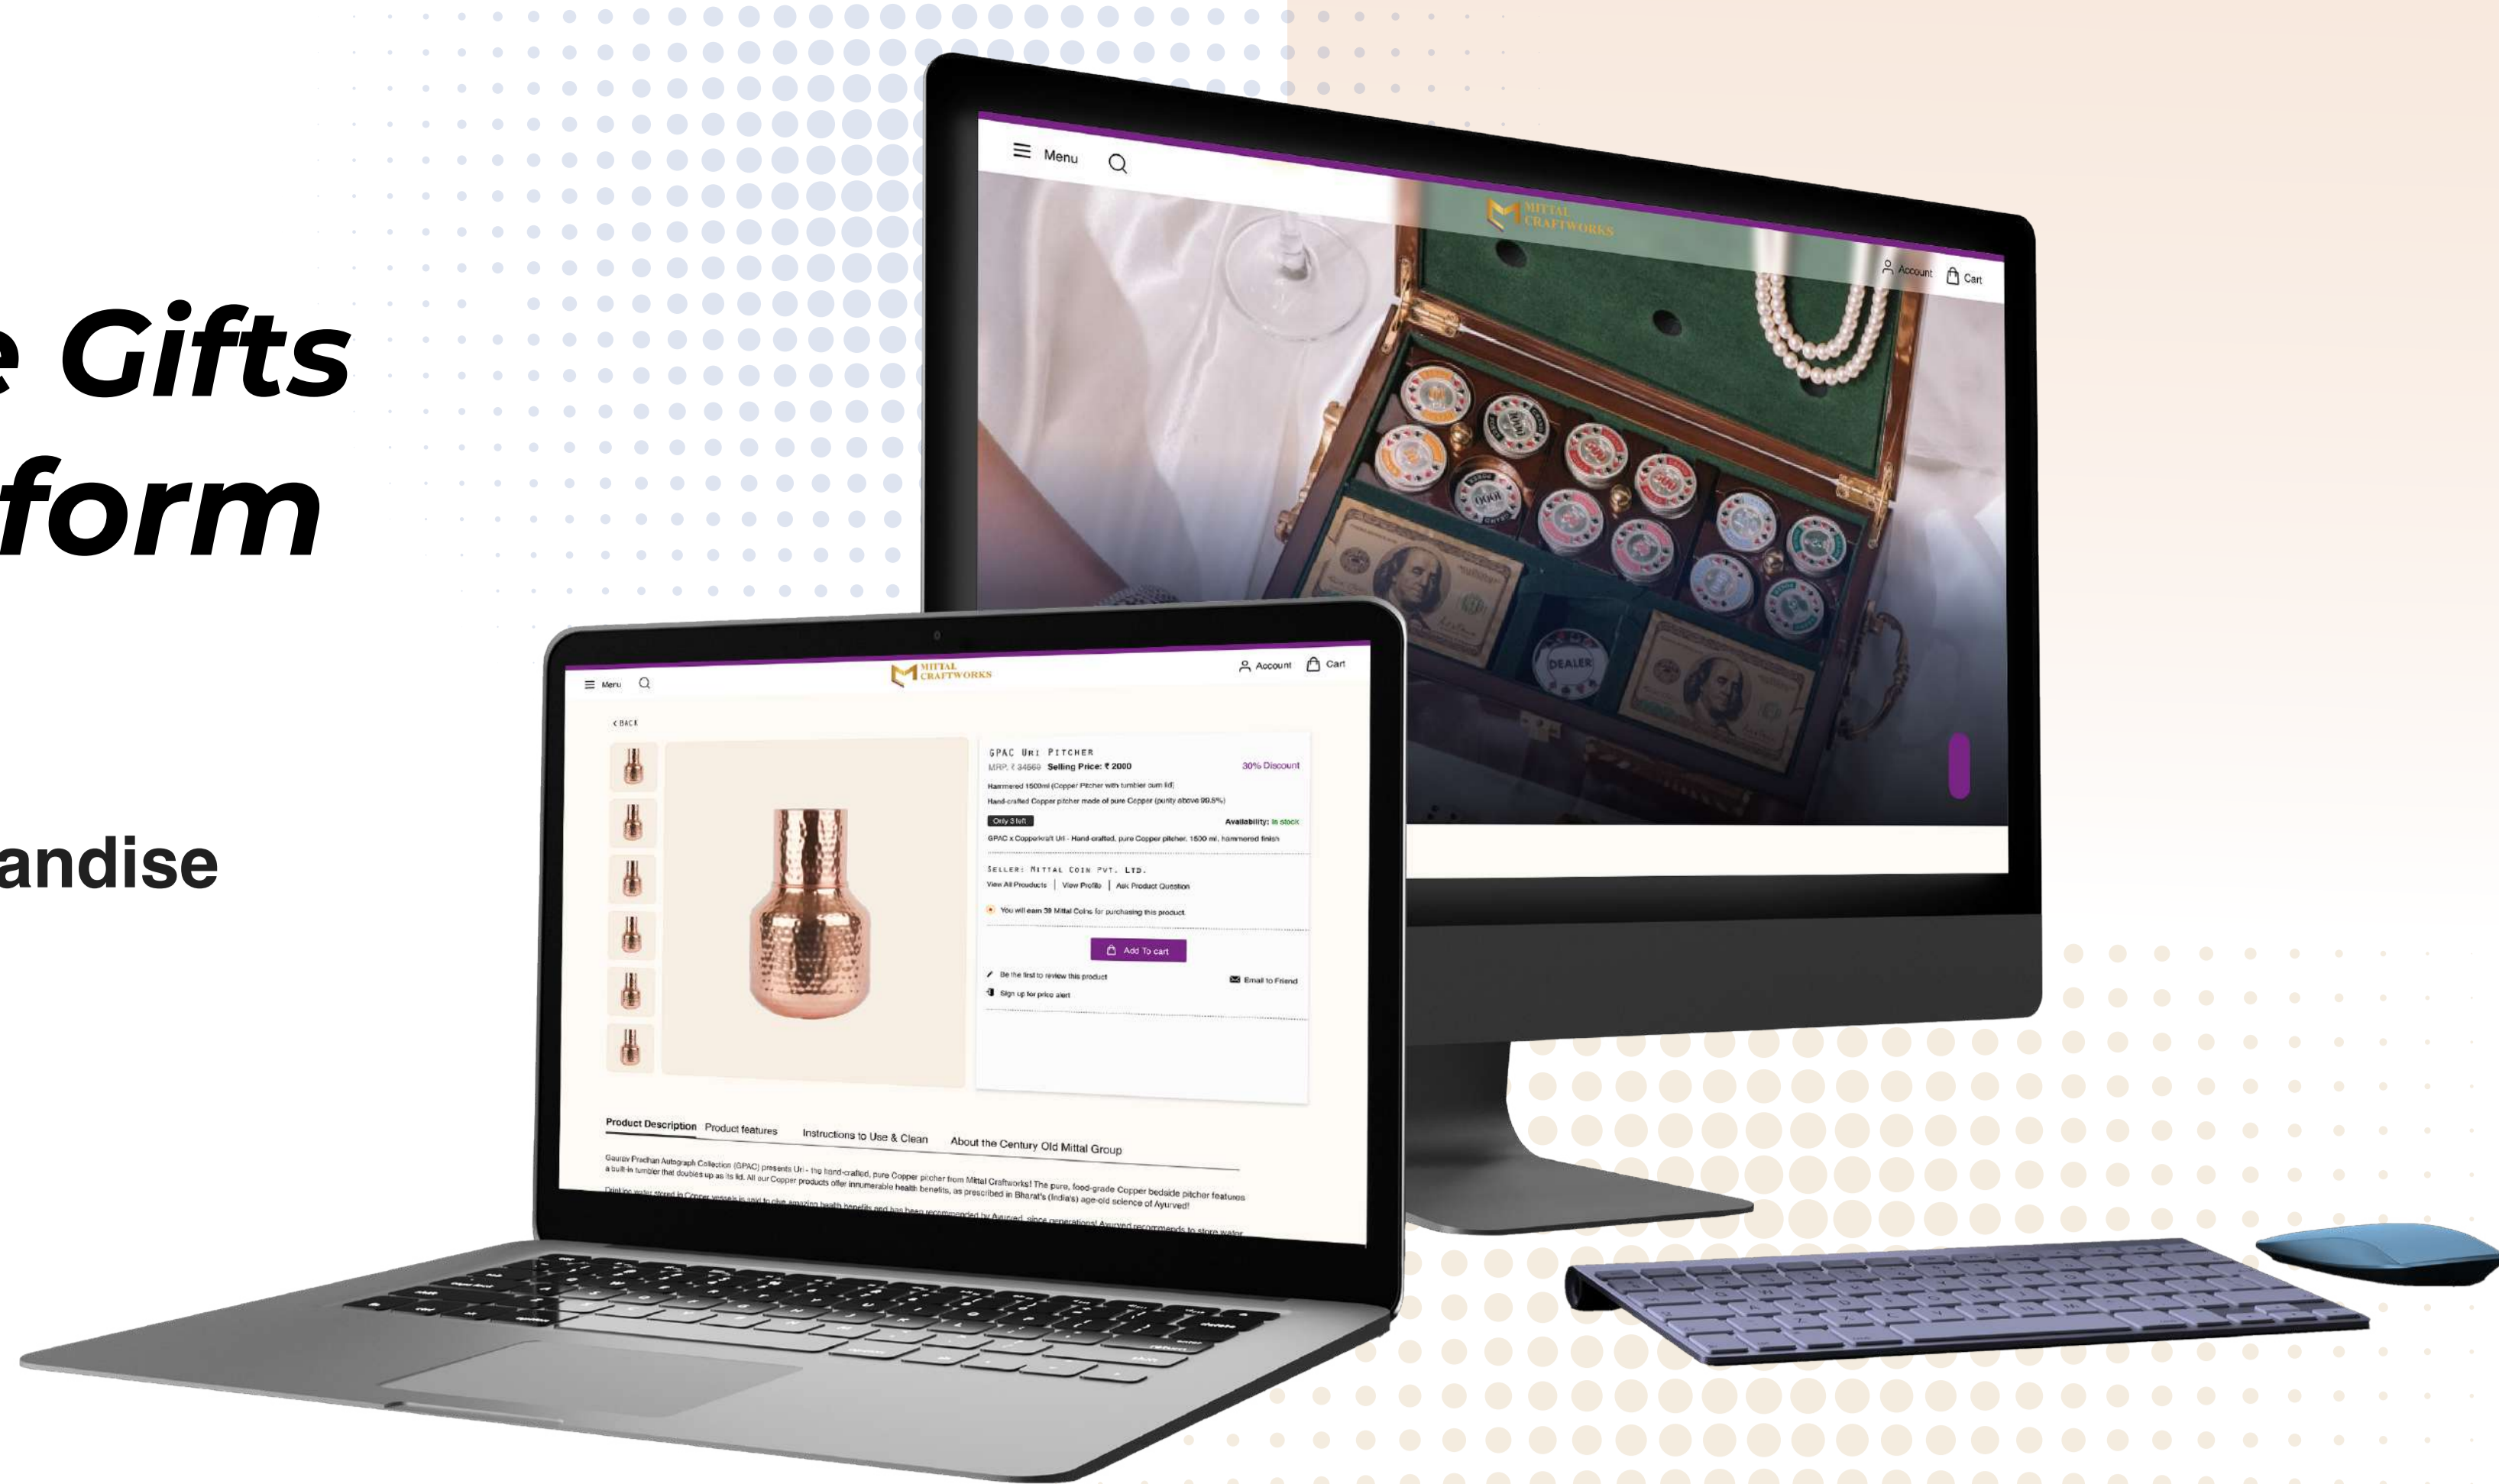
e Gifts
form

andise

Menu

MITTAL CRAFTWORKS

Account Cart

DEALER

Menu

MITTAL CRAFTWORKS

Account Cart

‹ BACK

GPAC Uri Pitcher

MRP: ₹ 34569 Selling Price: ₹ 2000 30% Discount

Hammered 1500ml (Copper Pitcher with tumbler cum lid)

Hand-crafted Copper pitcher made of pure Copper (purity above 99.5%)

Only 3 left Availability: In stock

GPAC x Copperkraft Uri - Hand-crafted, pure Copper pitcher, 1500 ml, hammered finish

Seller: Mittal Coin Pvt. Ltd.

View All Products | View Profile | Ask Product Question

You will earn 39 Mittal Coins for purchasing this product

Add To cart

Be the first to review this product

Email to Friend

Sign up for price alert

Product Description Product features Instructions to Use & Clean About the Century Old Mittal Group

Gaurav Pradhan Autograph Collection (GPAC) presents Uri - the hand-crafted, pure Copper pitcher from Mittal Craftworks! The pure, food-grade Copper bedside pitcher features a built-in tumbler that doubles up as its lid. All our Copper products offer innumerable health benefits, as prescribed in Bharat's (India's) age-old science of Ayurved!

Drinking water stored in Copper vessels is said to give amazing health benefits and has been recommended by Ayurved, since generations! Ayurved recommends to store water